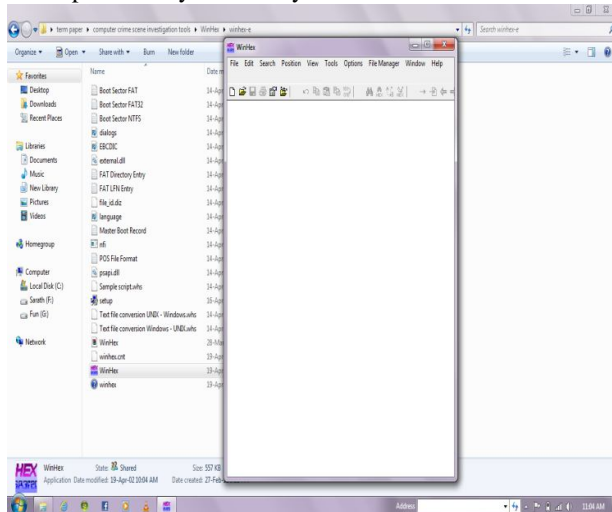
term paper ▸ computer crime scene investigation tools ▸ WinHex ▸ winhex-e

Search winhex-e

Organize ▾ Open ▾ Share with ▾ Burn New folder

Favorites
Desktop
Downloads
Recent Places

Libraries
Documents
Music
New Library
Pictures
Videos

Homegroup

Computer
Local Disk (C:)
Sarath (F:)
Fun (G:)

Network

Name
Boot Sector FAT
Boot Sector FAT32
Boot Sector NTFS
dialogs
EBCDIC
external.dll
FAT Directory Entry
FAT LFN Entry
file_id.diz
language
Master Boot Record
n6
POS File Format
psapi.dll
Sample script.whs
setup
Text file conversion UNIX - Windows.whs
Text file conversion Windows - UNIX.whs
WinHex
winhex.cnt
WinHex
winhex

Date m
14-Ap
14-Ap
14-Ap
14-Ap
14-Ap
14-Ap
14-Ap
14-Ap
14-Ap
14-Ap
14-Ap
14-Ap
14-Ap
14-Ap
14-Ap
16-Ap
14-Ap
14-Ap
28-Ma
19-Ap
19-Ap
19-Ap

WinHex
File Edit Search Position View Tools Options File Manager Window Help

WinHex State: Shared Size: 557 KB
Application Date modified: 19-Apr-02 10:04 AM Date created: 27-Feb-

Address

11:04 AM